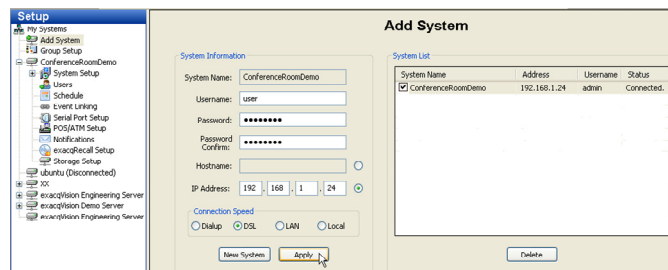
Setup

My Systems
Add System
Group Setup
ConferenceRoomDemo
System Setup
Users
Schedule
Event Linking
Serial Port Setup
POS/ATM Setup
Notifications
exacqRecall Setup
Storage Setup
ubuntu (Disconnected)
XX
exacqVision Engineering Server
exacqVision Demo Server
exacqVision Engineering Server

Add System

System Information

System Name: ConferenceRoomDemo

Username: user

Password: ••••••••

Password Confirm: ••••••••

Hostname:

IP Address: 192 . 168 . 1 . 24

Connection Speed

Dialup DSL LAN Local

New System Apply

System List

| System Name | Address | Username | Status |
|---|---|---|---|
| ConferenceRoomDemo | 192.168.1.24 | admin | Connected. |

Delete